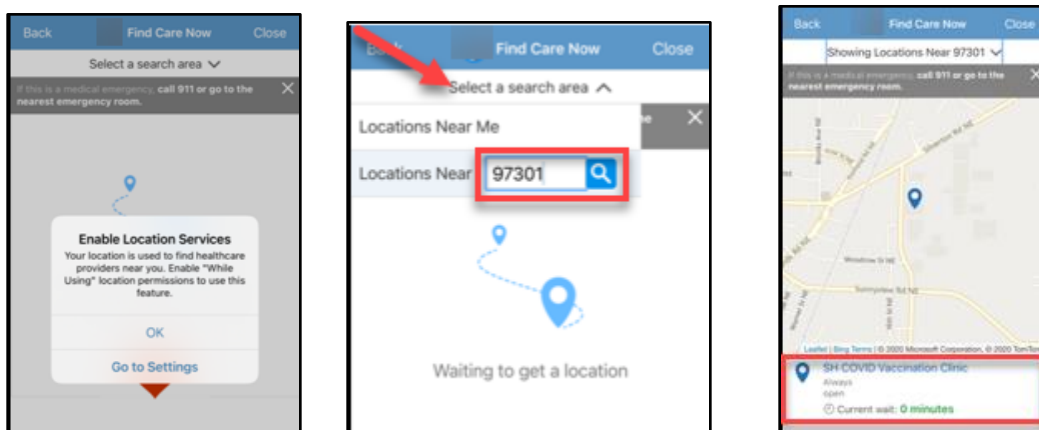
Back Find Care Now Close

Select a search area

If this is a medical emergency, call 911 or go to the nearest emergency room.

Enable Location Services

Your location is used to find healthcare providers near you. Enable "While Using" location permissions to use this feature.

OK

Go to Settings

Back Find Care Now Close

Select a search area

Locations Near Me

Locations Near 97301

Waiting to get a location

Back Find Care Now Close

Showing Locations Near 97301

If this is a medical emergency, call 911 or go to the nearest emergency room.

Leaflet | Bing Terms | © 2020 Microsoft Corporation, © 2020 TomTom

SH COVID Vaccination Clinic

Always open

Current wait: 0 minutes